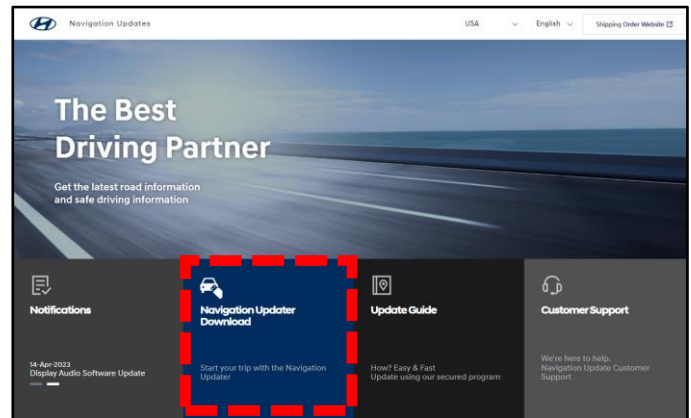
Navigation Updates

USA

English

Shipping Order Website

The Best Driving Partner

Get the latest road information and safe driving information

Notifications

14-Apr-2023
Display Audio Software Update

Navigation Updater Download

Start your trip with the Navigation Updater

Update Guide

How? Easy & Fast
Update using our secured program

Customer Support

We're here to help.
Navigation Update Customer Support